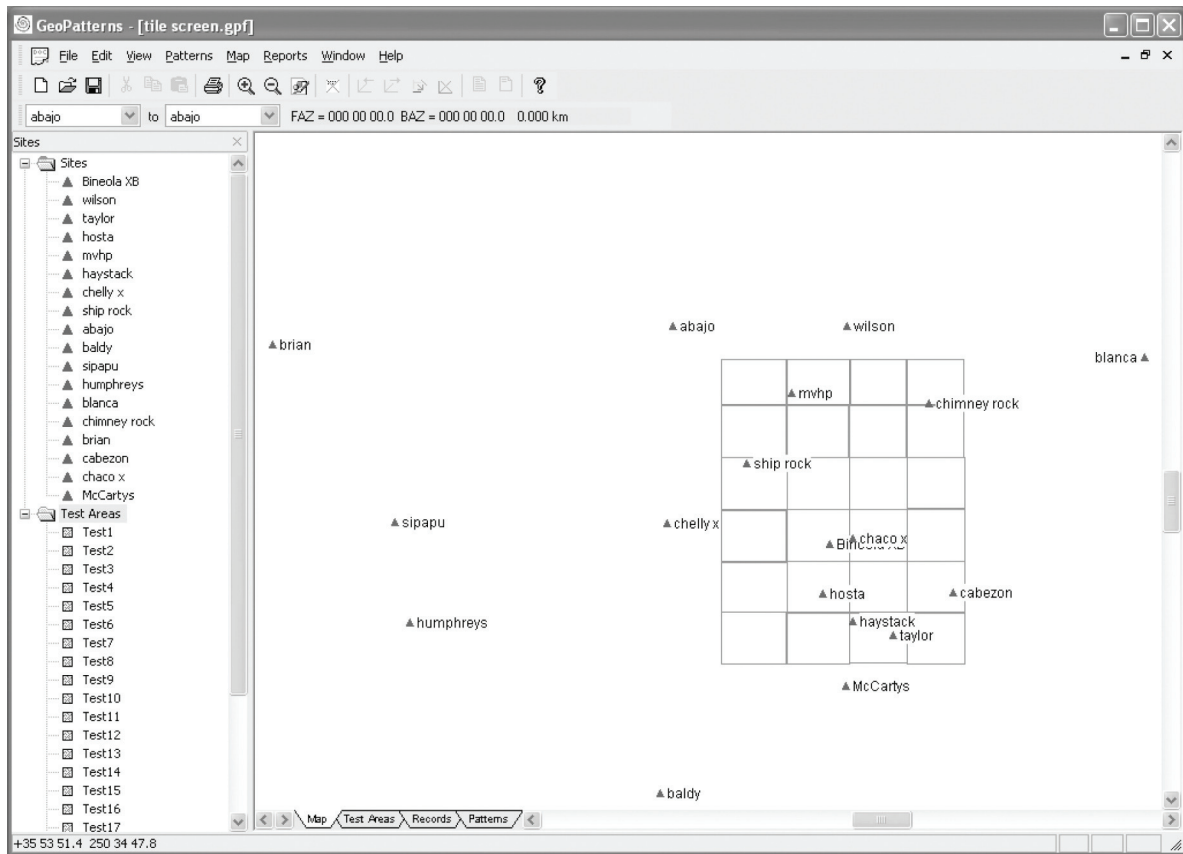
GeoPatterns - [tile screen.gpf]

File Edit View Patterns Map Reports Window Help

abajo to abajo FAZ = 000 00 00.0 BAZ = 000 00 00.0 0.000 km

Sites

Sites
Bineola XB
wilson
taylor
hosta
mvhp
haystack
chelly x
ship rock
abajo
baldy
sipapu
humphreys
blanca
chimney rock
brian
cabezon
chaco x
McCartys
Test Areas
Test1
Test2
Test3
Test4
Test5
Test6
Test7
Test8
Test9
Test10
Test11
Test12
Test13
Test14
Test15
Test16
Test17

abajo
wilson
brian
blanca
mvhp
chimney rock
ship rock
sipapu
chelly x
chaco x
Bineola XB
hosta
cabezon
humphreys
haystack
taylor
McCartys
baldy

Map Test Areas Records Patterns

+35 53 51.4 250 34 47.8